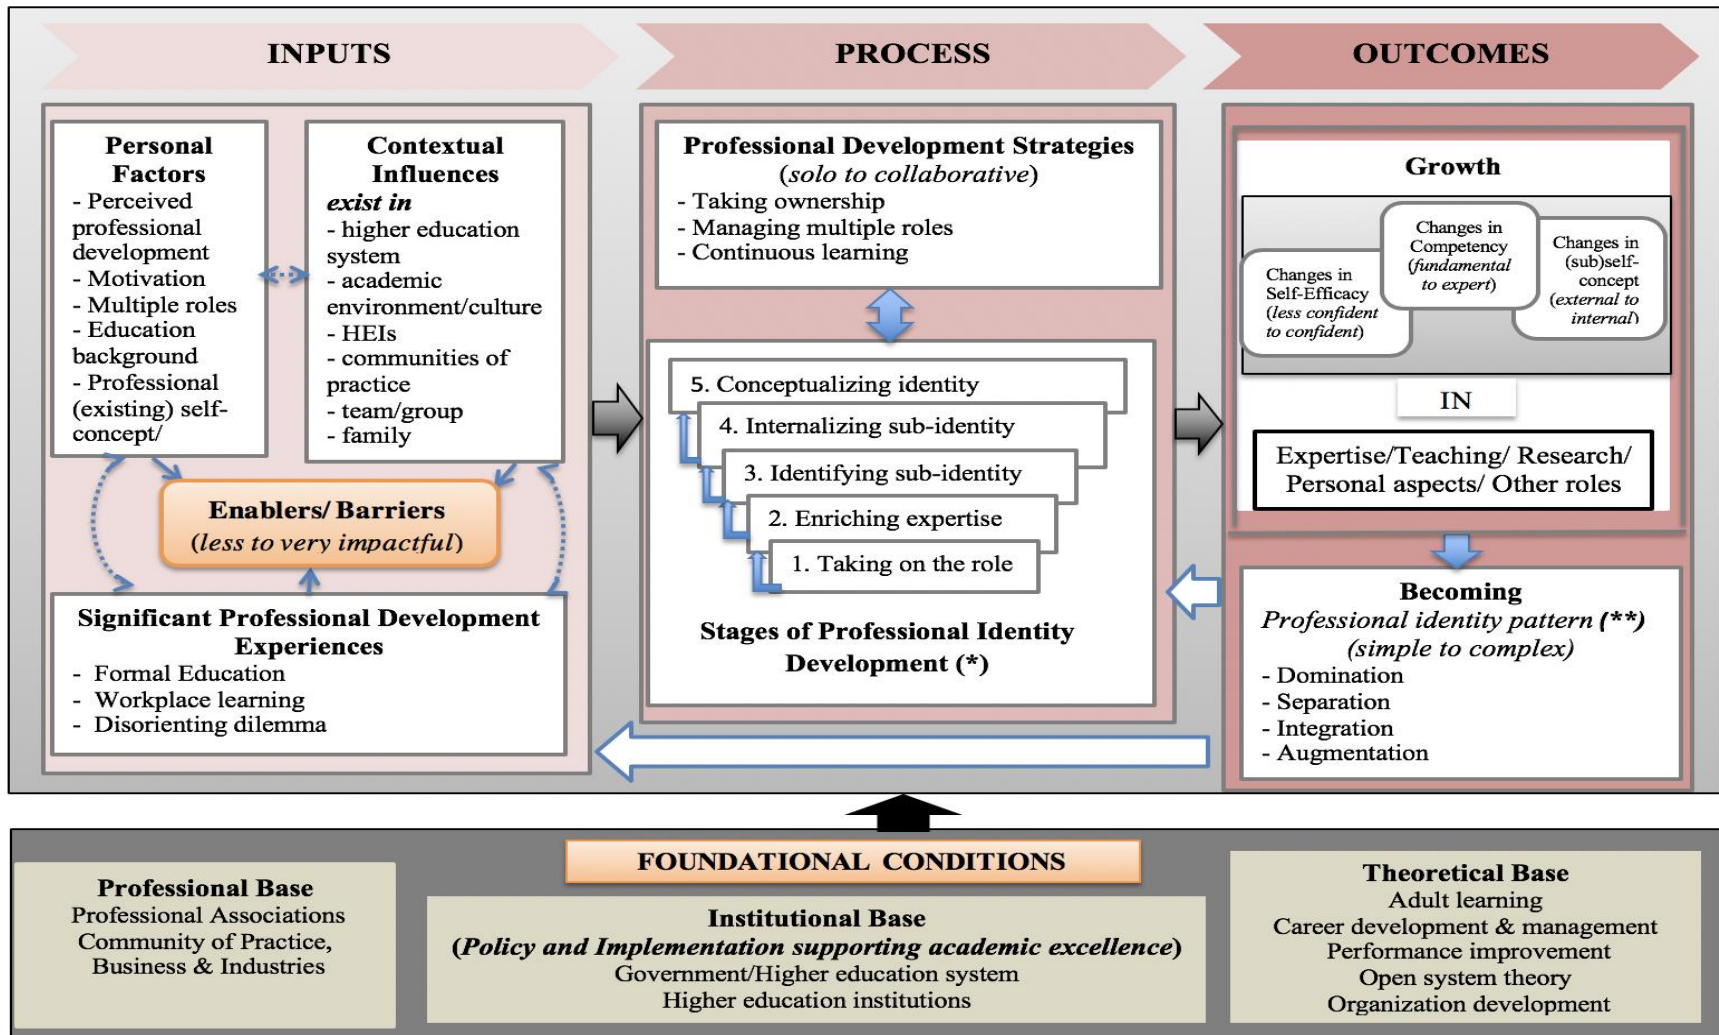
INPUTS

PROCESS

OUTCOMES

Personal Factors
- Perceived professional development
- Motivation
- Multiple roles
- Education background
- Professional (existing) self-concept/

Contextual Influences
*exist in*
- higher education system
- academic environment/culture
- HEIs
- communities of practice
- team/group
- family

Enablers/ Barriers
(*less to very impactful*)

Significant Professional Development Experiences
- Formal Education
- Workplace learning
- Disorienting dilemma

Professional Development Strategies
(*solo to collaborative*)
- Taking ownership
- Managing multiple roles
- Continuous learning

5. Conceptualizing identity
4. Internalizing sub-identity
3. Identifying sub-identity
2. Enriching expertise
1. Taking on the role

Stages of Professional Identity Development (*)

Growth

Changes in Self-Efficacy (*less confident to confident*)

Changes in Competency (*fundamental to expert*)

Changes in (sub)self-concept (*external to internal*)

IN

Expertise/Teaching/ Research/ Personal aspects/ Other roles

Becoming
*Professional identity pattern* (**)
(*simple to complex*)
- Domination
- Separation
- Integration
- Augmentation

FOUNDATIONAL CONDITIONS

Professional Base
Professional Associations
Community of Practice,
Business & Industries

Institutional Base
(*Policy and Implementation supporting academic excellence*)
Government/Higher education system
Higher education institutions

Theoretical Base
Adult learning
Career development & management
Performance improvement
Open system theory
Organization development